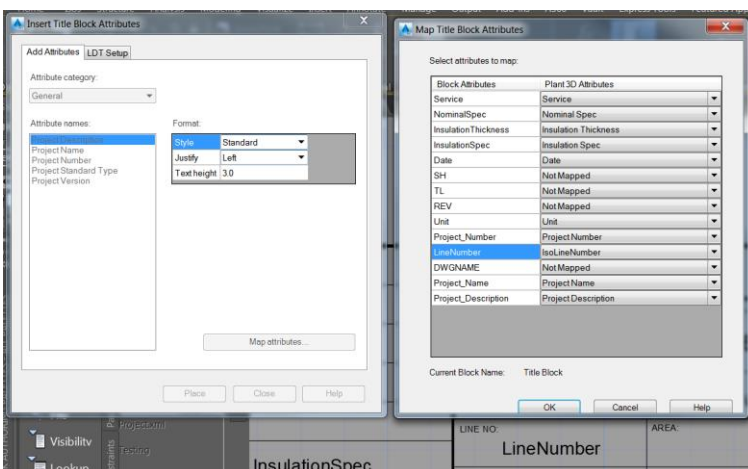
Insert Title Block Attributes

Add Attributes | LDT Setup

Attribute category:

General

Attribute names:

Project Description
Project Name
Project Number
Project Standard Type
Project Version

Format:

| Style | Standard |
|---|---|
| Justify | Left |
| Text height | 3.0 |

Map attributes...

Place | Close | Help

Map Title Block Attributes

Select attributes to map:

| Block Attributes | Plant 3D Attributes |
|---|---|
| Service | Service |
| NominalSpec | Nominal Spec |
| InsulationThickness | Insulation Thickness |
| InsulationSpec | Insulation Spec |
| Date | Date |
| SH | Not Mapped |
| TL | Not Mapped |
| REV | Not Mapped |
| Unit | Unit |
| Project_Number | Project Number |
| LineNumber | IsoLineNumber |
| DWGNAME | Not Mapped |
| Project_Name | Project Name |
| Project_Description | Project Description |

Current Block Name: Title Block

OK | Cancel | Help

Visibility
Lookup
Project.xml
Testing
InsulationSpec
LINE NO:
LineNumber
AREA: